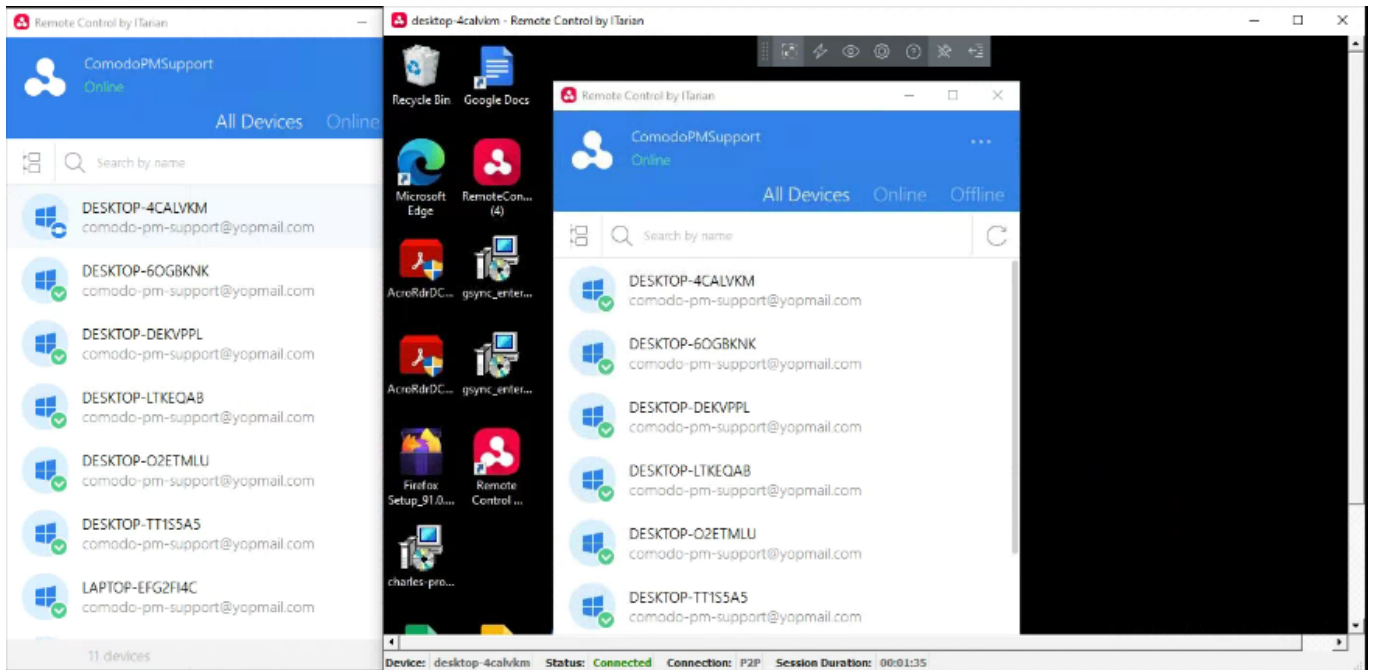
Remote Control by ITarian

ComodoPMSupport
Online

All Devices Online

Search by name

DESKTOP-4CALVKM
comodo-pm-support@yopmail.com

DESKTOP-6OGBKNK
comodo-pm-support@yopmail.com

DESKTOP-DEKVPPL
comodo-pm-support@yopmail.com

DESKTOP-LTKEQAB
comodo-pm-support@yopmail.com

DESKTOP-O2ETMLU
comodo-pm-support@yopmail.com

DESKTOP-TT1S5A5
comodo-pm-support@yopmail.com

LAPTOP-EFG2FI4C
comodo-pm-support@yopmail.com

11 devices

desktop-4calvkm - Remote Control by ITarian

Recycle Bin
Google Docs
Microsoft Edge
RemoteCon... (4)
AcroRdrDC...
gsync_enter...
AcroRdrDC...
gsync_enter...
Firefox Setup_91.0...
Remote Control ...
charles-pro...

Remote Control by ITarian

ComodoPMSupport
Online
...

All Devices Online Offline

Search by name

DESKTOP-4CALVKM
comodo-pm-support@yopmail.com

DESKTOP-6OGBKNK
comodo-pm-support@yopmail.com

DESKTOP-DEKVPPL
comodo-pm-support@yopmail.com

DESKTOP-LTKEQAB
comodo-pm-support@yopmail.com

DESKTOP-O2ETMLU
comodo-pm-support@yopmail.com

DESKTOP-TT1S5A5
comodo-pm-support@yopmail.com

Device: desktop-4calvkm Status: Connected Connection: P2P Session Duration: 00:01:35